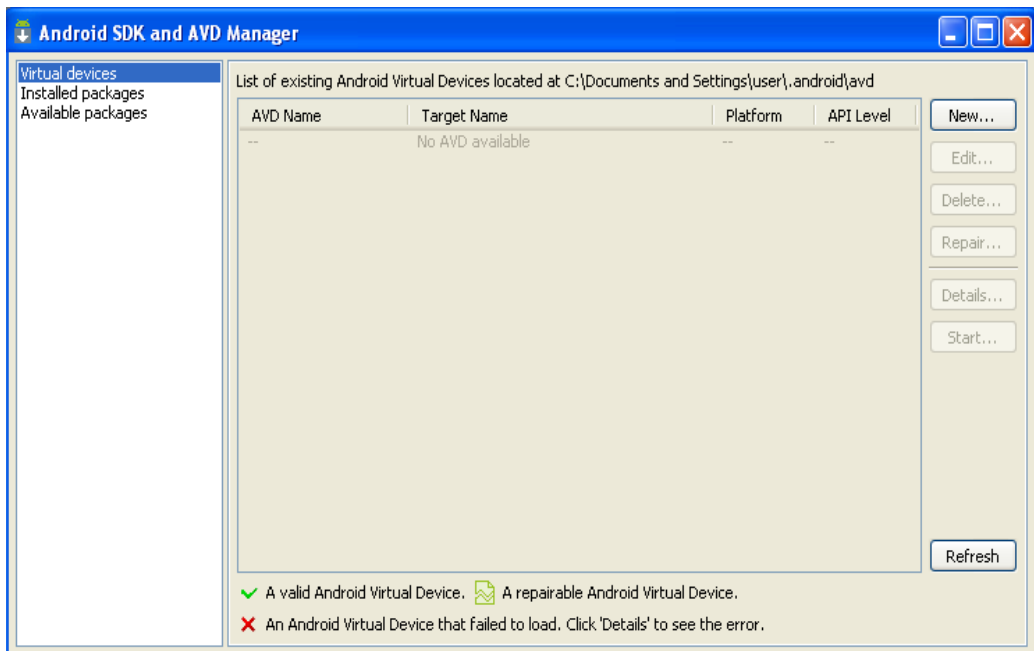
Android SDK and AVD Manager

Virtual devices
Installed packages
Available packages

List of existing Android Virtual Devices located at C:\Documents and Settings\user\.android\avd

| AVD Name | Target Name | Platform | API Level |
|---|---|---|---|
| -- | No AVD available | -- | -- |

New...
Edit...
Delete...
Repair...
Details...
Start...
Refresh

A valid Android Virtual Device. A repairable Android Virtual Device.
An Android Virtual Device that failed to load. Click 'Details' to see the error.